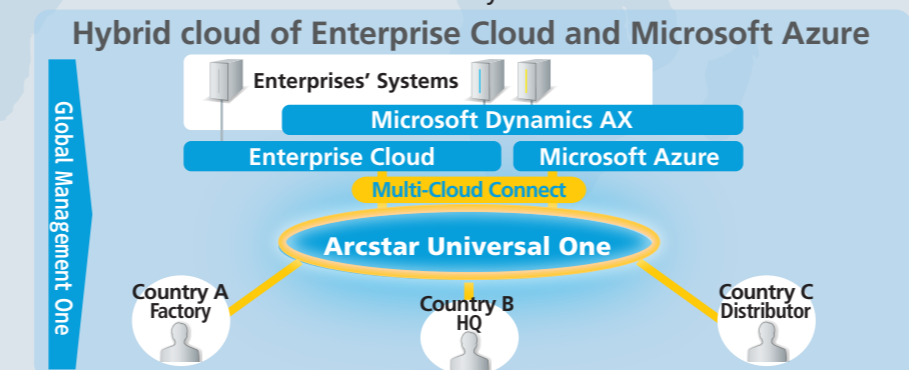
Hybrid cloud of Enterprise Cloud and Microsoft Azure

Global Management One

Enterprises' Systems

Microsoft Dynamics AX

Enterprise Cloud

Microsoft Azure

Multi-Cloud Connect

Arcstar Universal One

Country A
Factory

Country B
HQ

Country C
Distributor